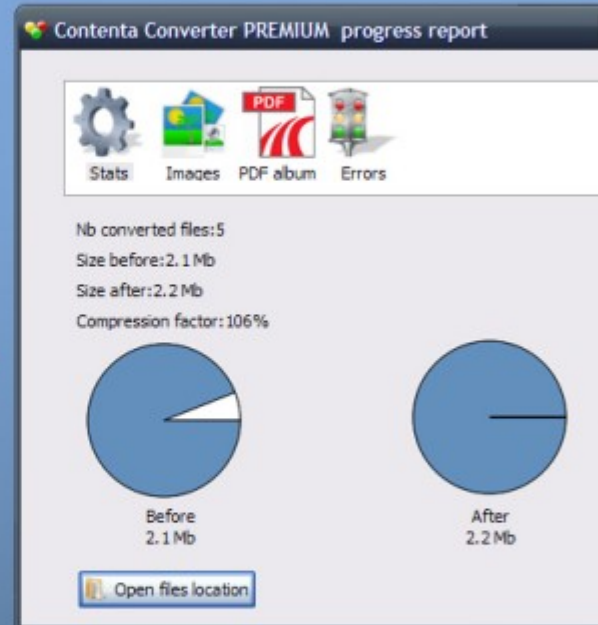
Contenta Converter PREMIUM progress report

PDF

Stats Images PDF album Errors

Nb converted files:5
Size before:2.1 Mb
Size after:2.2 Mb
Compression factor:106%

Before
2.1 Mb

After
2.2 Mb

Open files location